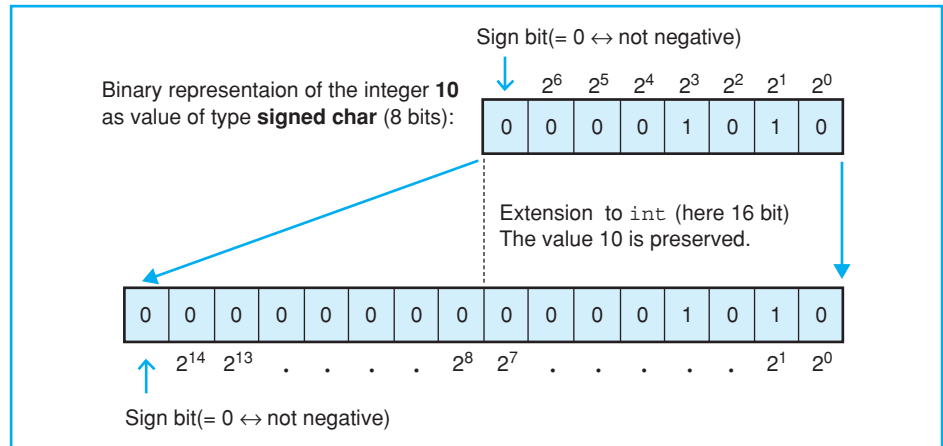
Sign bit(= 0 $\leftrightarrow$ not negative)

Binary representaion of the integer **10** as value of type **signed char** (8 bits):

| $2^6$ | $2^5$ | $2^4$ | $2^3$ | $2^2$ | $2^1$ | $2^0$ |
|---|---|---|---|---|---|---|

| 0 | 0 | 0 | 0 | 1 | 0 | 1 | 0 |
|---|---|---|---|---|---|---|---|

Extension to int (here 16 bit)
The value 10 is preserved.

| 0 | 0 | 0 | 0 | 0 | 0 | 0 | 0 | 0 | 0 | 0 | 0 | 1 | 0 | 1 | 0 |
|---|---|---|---|---|---|---|---|---|---|---|---|---|---|---|---|

$2^{14}$ $2^{13}$ . . . . $2^8$ $2^7$ . . . . . $2^1$ $2^0$

Sign bit(= 0 $\leftrightarrow$ not negative)